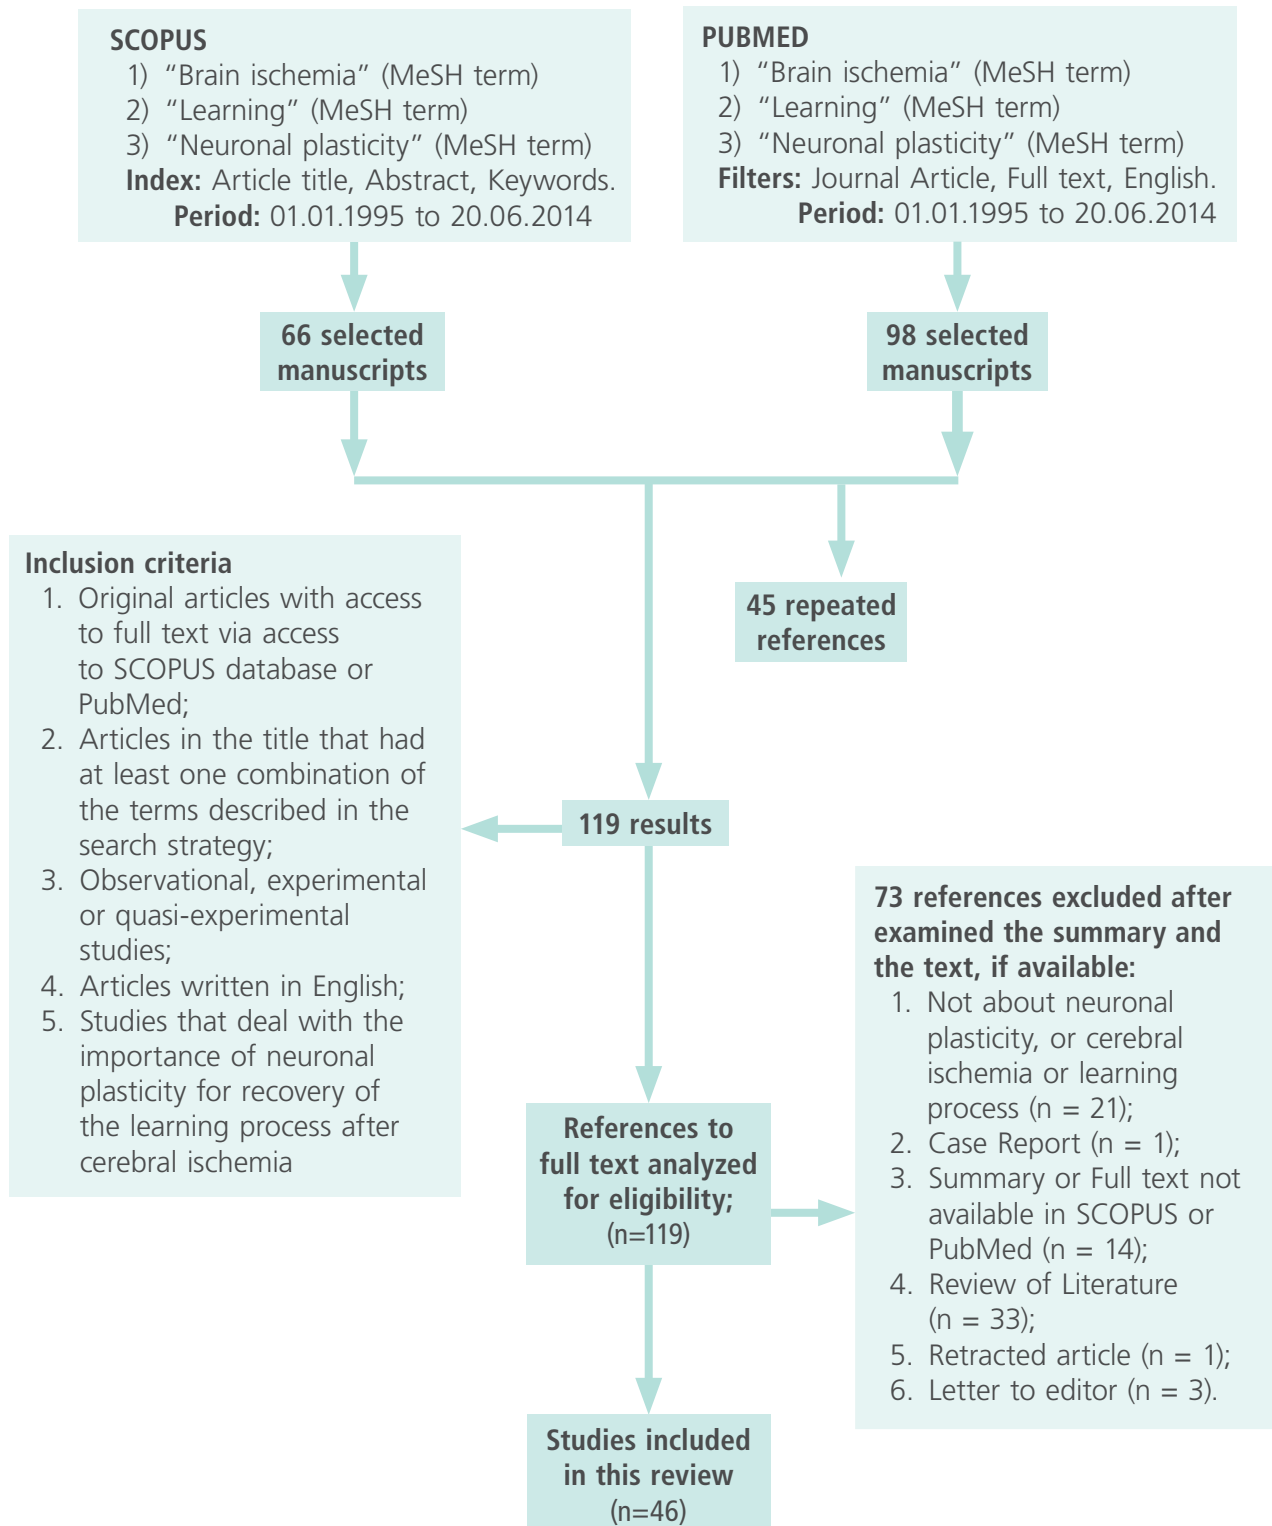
SCOPUS
1) "Brain ischemia" (MeSH term)
2) "Learning" (MeSH term)
3) "Neuronal plasticity" (MeSH term)
Index: Article title, Abstract, Keywords.
Period: 01.01.1995 to 20.06.2014

PUBMED
1) "Brain ischemia" (MeSH term)
2) "Learning" (MeSH term)
3) "Neuronal plasticity" (MeSH term)
Filters: Journal Article, Full text, English.
Period: 01.01.1995 to 20.06.2014

66 selected manuscripts

98 selected manuscripts

45 repeated references

Inclusion criteria
1. Original articles with access to full text via access to SCOPUS database or PubMed;
2. Articles in the title that had at least one combination of the terms described in the search strategy;
3. Observational, experimental or quasi-experimental studies;
4. Articles written in English;
5. Studies that deal with the importance of neuronal plasticity for recovery of the learning process after cerebral ischemia

119 results

73 references excluded after examined the summary and the text, if available:
1. Not about neuronal plasticity, or cerebral ischemia or learning process (n = 21);
2. Case Report (n = 1);
3. Summary or Full text not available in SCOPUS or PubMed (n = 14);
4. Review of Literature (n = 33);
5. Retracted article (n = 1);
6. Letter to editor (n = 3).

References to full text analyzed for eligibility; (n=119)

Studies included in this review (n=46)